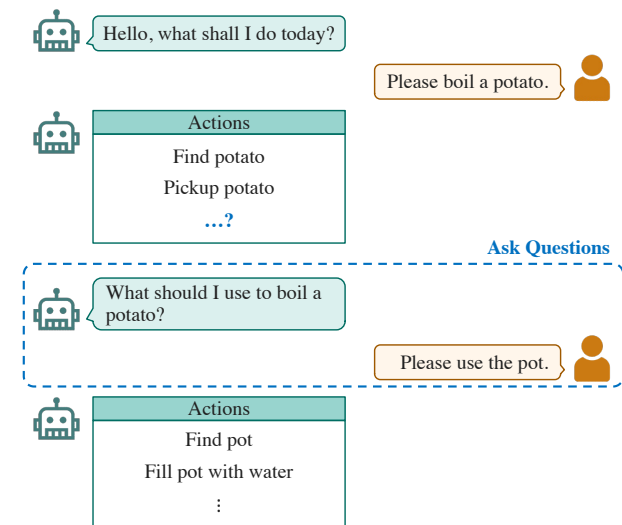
Hello, what shall I do today?

Please boil a potato.

Actions

Find potato

Pickup potato

...?

Ask Questions

What should I use to boil a potato?

Please use the pot.

Actions

Find pot

Fill pot with water

⋮